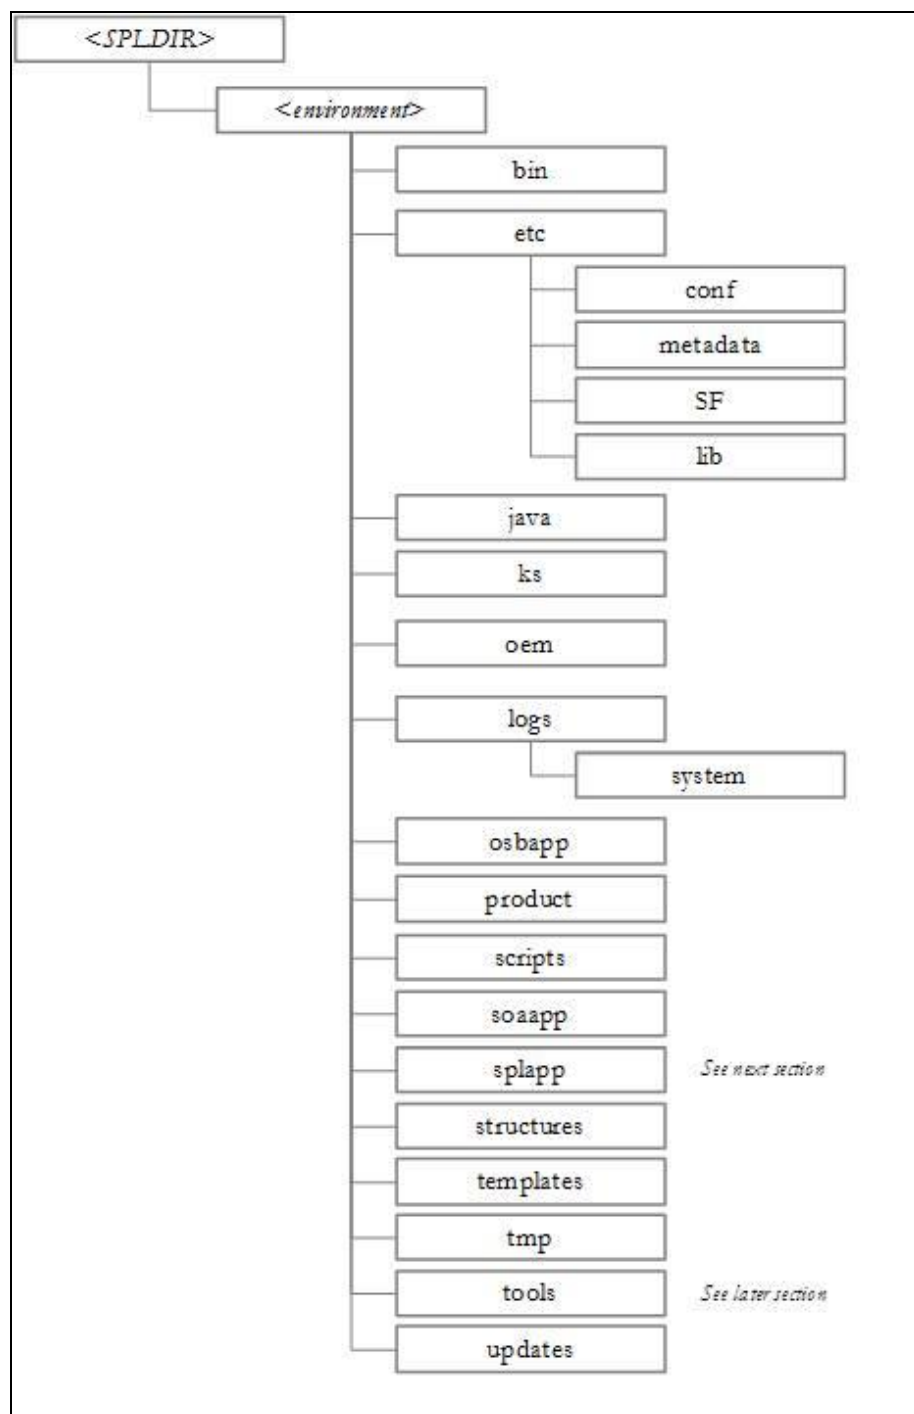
<SPLDIR>

<environment>

bin

etc

conf

metadata

SF

lib

java

ks

oem

logs

system

osbapp

product

scripts

soaapp

splapp

See next section

structures

templates

tmp

tools

See later section

updates